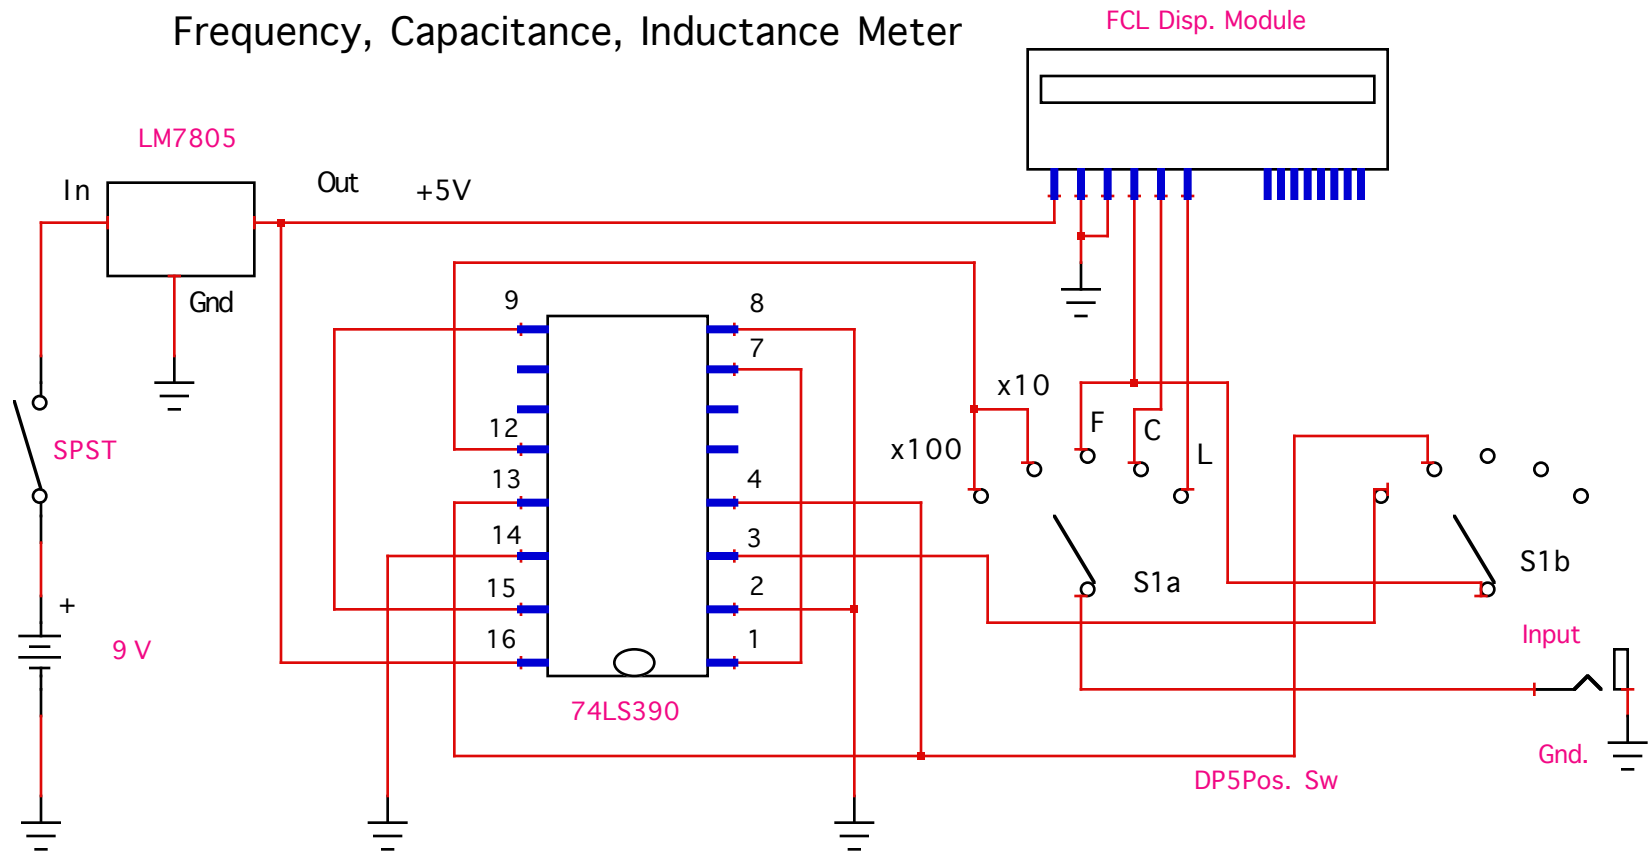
Frequency, Capacitance, Inductance Meter

FCL Disp. Module

LM7805

In

Out

+5V

Gnd

9

8

7

12

13

4

14

3

15

2

16

1

74LS390

x10

F

C

L

x100

S1a

S1b

SPST

+

9 V

Input

Gnd.

DP5Pos. Sw